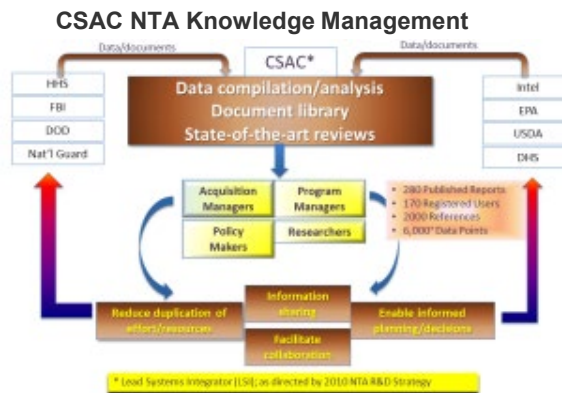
CSAC NTA Knowledge Management

Data/documents

CSAC*

Data/documents

HHS
FBI
DOD
Nat'l Guard

Data compilation/analysis
Document library
State-of-the-art reviews

Intel
EPA
USDA
DHS

Acquisition Managers
Program Managers
Policy Makers
Researchers

• 280 Published Reports
• 170 Registered Users
• 2000 References
• 6,000+ Data Points

Reduce duplication of efforts/resources
Information sharing
Facilitate collaboration
Enable informed planning/decisions

* Lead Systems Integrator (LSI); as directed by 2010 NTA R&D Strategy